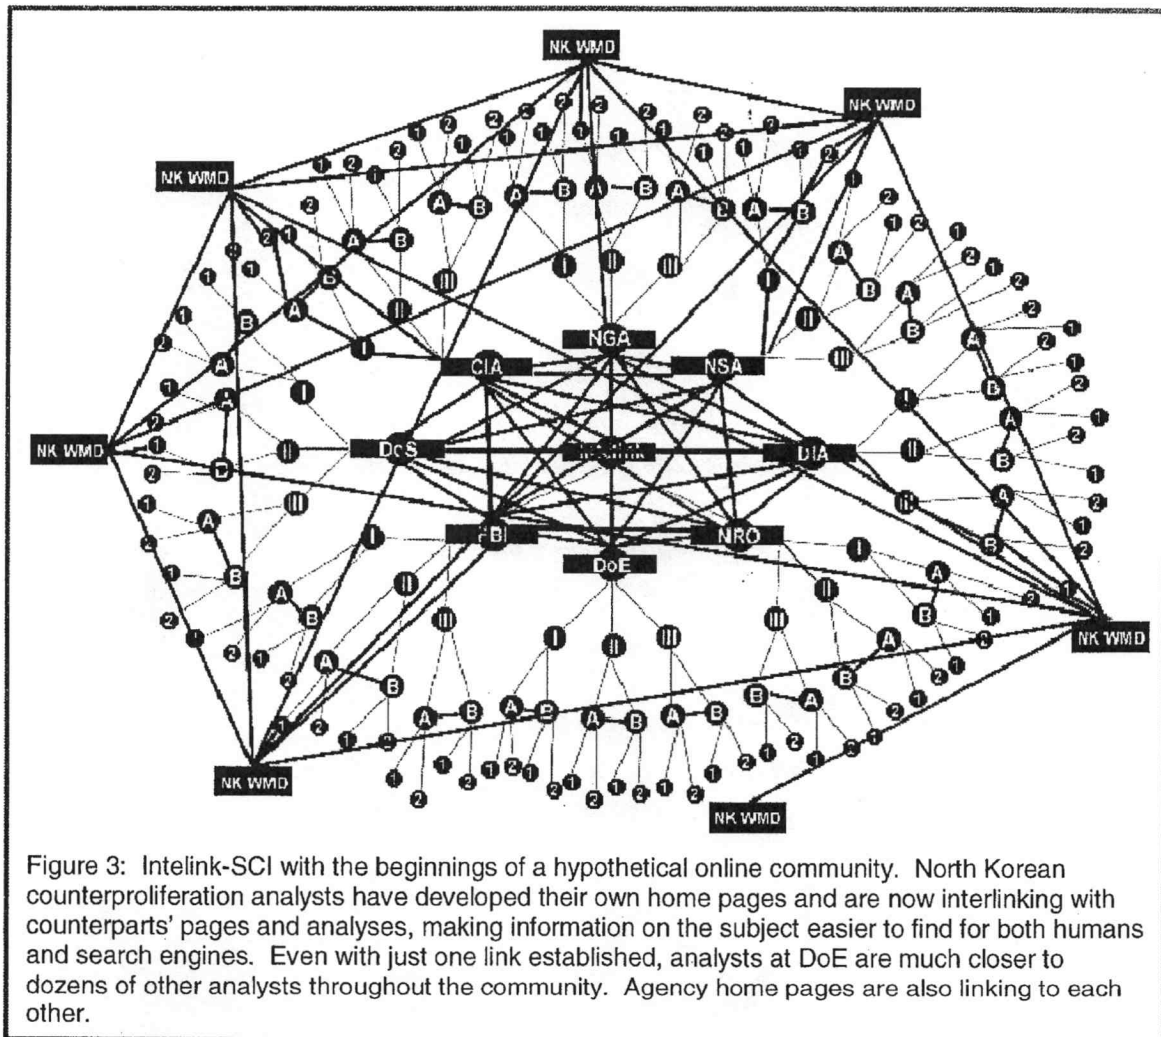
NK WMD

NK WMD

NK WMD

NK WMD

NK WMD

NK WMD

NK WMD

NGA

CIA

NSA

DoS

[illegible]

DIA

FBI

NRO

DoE

Figure 3: Intelink-SCI with the beginnings of a hypothetical online community. North Korean counterproliferation analysts have developed their own home pages and are now interlinking with counterparts' pages and analyses, making information on the subject easier to find for both humans and search engines. Even with just one link established, analysts at DoE are much closer to dozens of other analysts throughout the community. Agency home pages are also linking to each other.